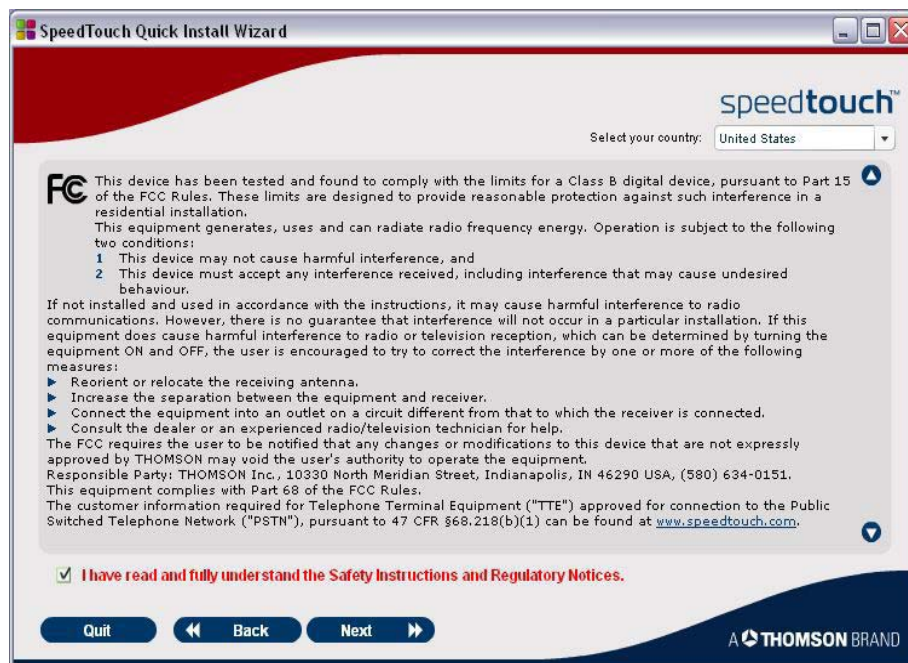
SpeedTouch Quick Install Wizard

speedtouch™

Select your country: United States

FC This device has been tested and found to comply with the limits for a Class B digital device, pursuant to Part 15 of the FCC Rules. These limits are designed to provide reasonable protection against such interference in a residential installation.
This equipment generates, uses and can radiate radio frequency energy. Operation is subject to the following two conditions:
1 This device may not cause harmful interference, and
2 This device must accept any interference received, including interference that may cause undesired behaviour.
If not installed and used in accordance with the instructions, it may cause harmful interference to radio communications. However, there is no guarantee that interference will not occur in a particular installation. If this equipment does cause harmful interference to radio or television reception, which can be determined by turning the equipment ON and OFF, the user is encouraged to try to correct the interference by one or more of the following measures:
▶ Reorient or relocate the receiving antenna.
▶ Increase the separation between the equipment and receiver.
▶ Connect the equipment into an outlet on a circuit different from that to which the receiver is connected.
▶ Consult the dealer or an experienced radio/television technician for help.
The FCC requires the user to be notified that any changes or modifications to this device that are not expressly approved by THOMSON may void the user's authority to operate the equipment.
Responsible Party: THOMSON Inc., 10330 North Meridian Street, Indianapolis, IN 46290 USA, (580) 634-0151.
This equipment complies with Part 68 of the FCC Rules.
The customer information required for Telephone Terminal Equipment ("TTE") approved for connection to the Public Switched Telephone Network ("PSTN"), pursuant to 47 CFR §68.218(b)(1) can be found at www.speedtouch.com.

☑ I have read and fully understand the Safety Instructions and Regulatory Notices.

Quit Back Next

A THOMSON BRAND